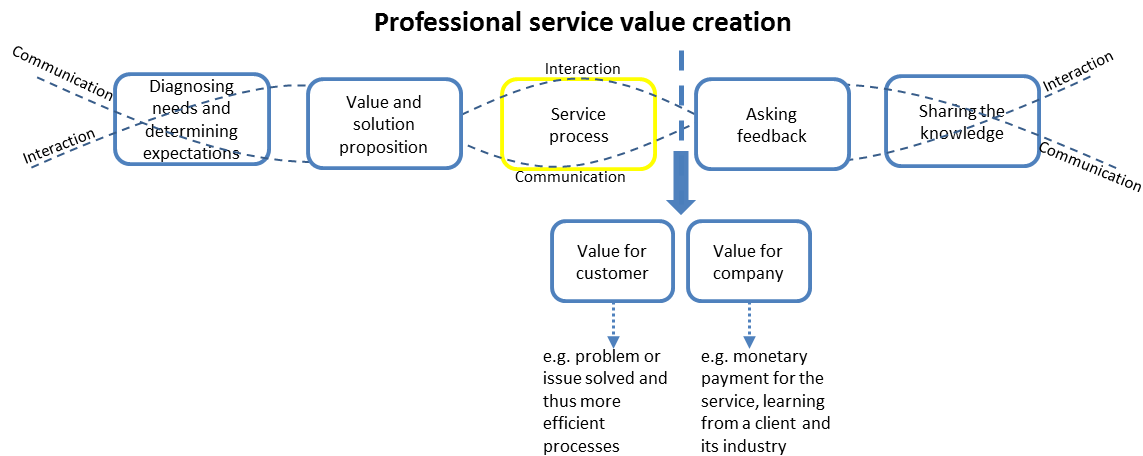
Professional service value creation

Communication

Interaction

Diagnosing needs and determining expectations

Value and solution proposition

Interaction

Service process

Communication

Asking feedback

Sharing the knowledge

Interaction

Communication

Value for customer

Value for company

e.g. problem or issue solved and thus more efficient processes

e.g. monetary payment for the service, learning from a client and its industry